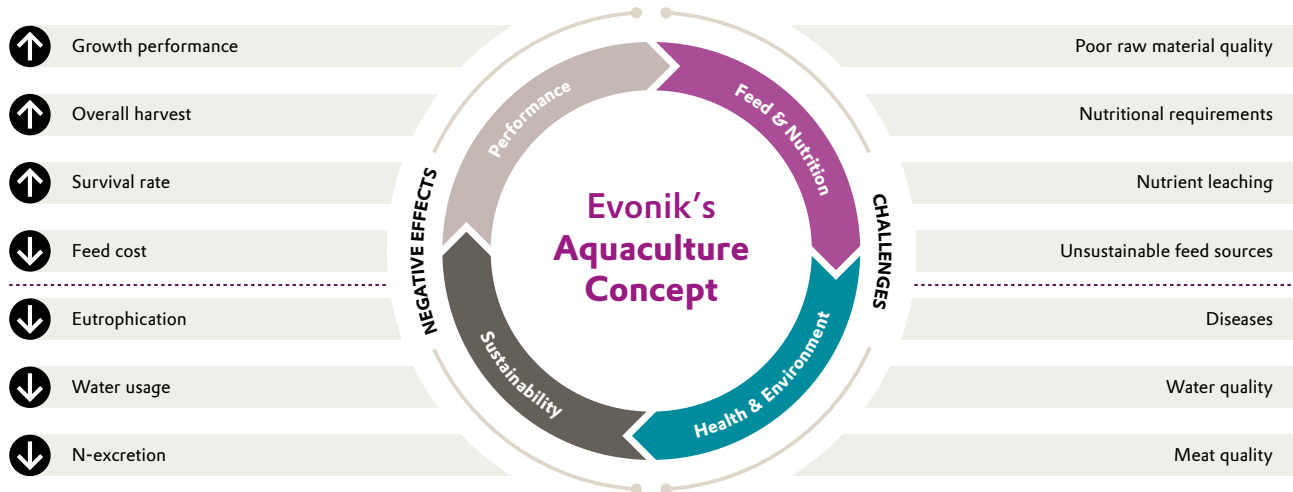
Growth performance

Overall harvest

Survival rate

Feed cost

Eutrophication

Water usage

N-excretion

NEGATIVE EFFECTS

Performance

Feed & Nutrition

Health & Environment

Sustainability

Evonik’s Aquaculture Concept

CHALLENGES

Poor raw material quality

Nutritional requirements

Nutrient leaching

Unsustainable feed sources

Diseases

Water quality

Meat quality